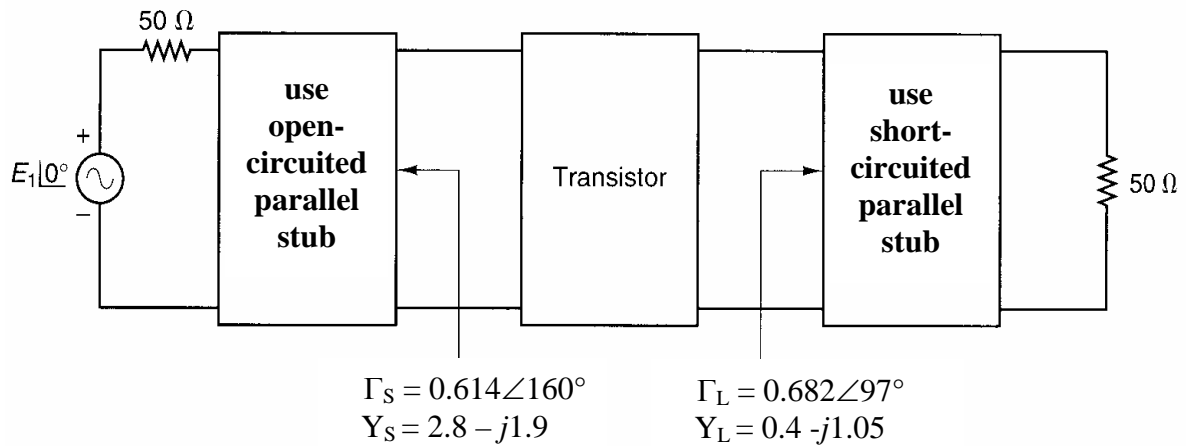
50 Ω

+

$E_1\underline{|0^\circ}$

−

use open-circuited parallel stub

Transistor

use short-circuited parallel stub

50 Ω

$\Gamma_S = 0.614\angle 160^\circ$
$Y_S = 2.8 - j1.9$

$\Gamma_L = 0.682\angle 97^\circ$
$Y_L = 0.4 - j1.05$